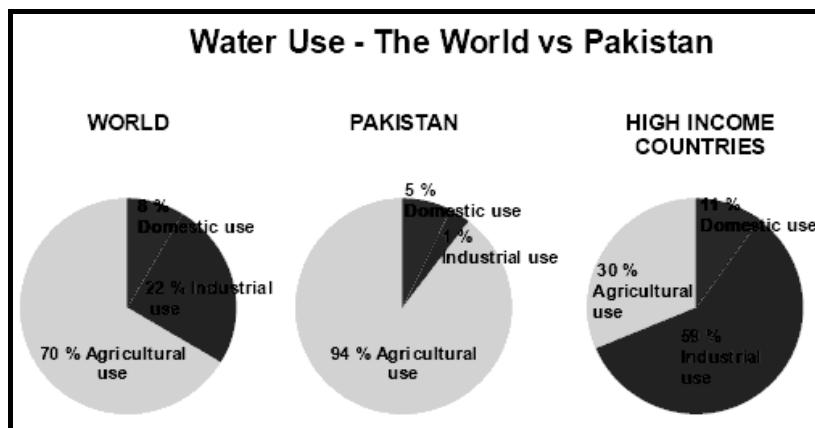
Water Use - The World vs Pakistan

WORLD

8 %
Domestic use

22 % Industrial use

70 % Agricultural use

PAKISTAN

5 %
Domestic use

1 %
Industrial use

94 % Agricultural use

HIGH INCOME COUNTRIES

11 %
Domestic use

30 %
Agricultural use

59 %
Industrial use